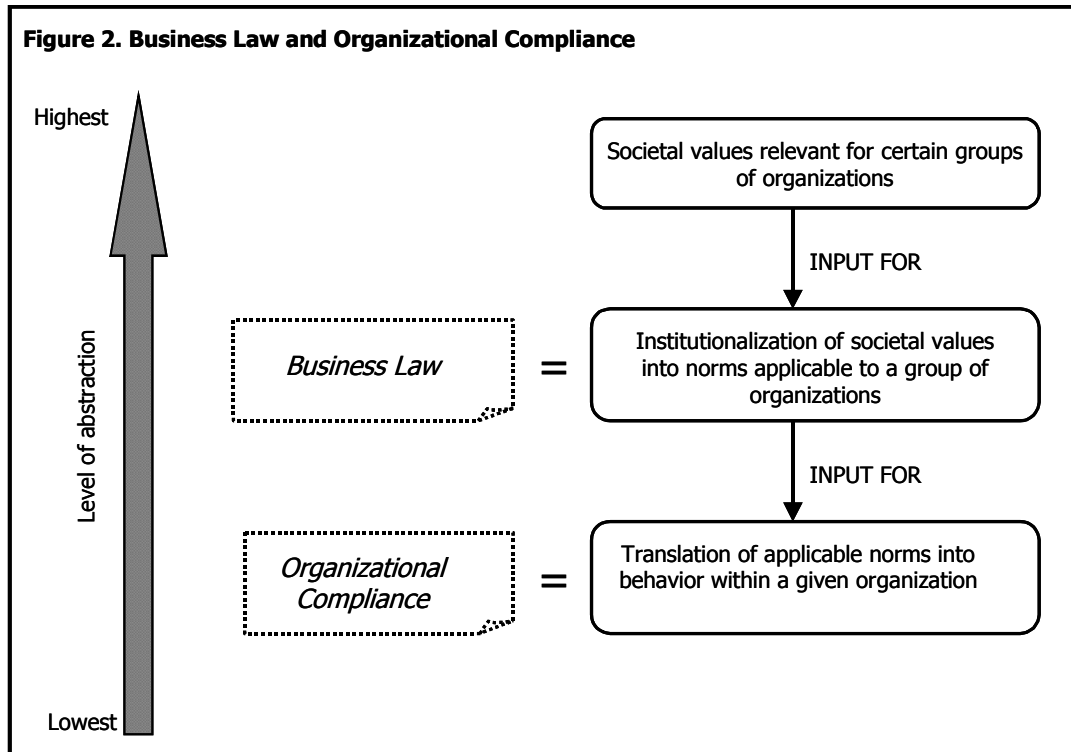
**Figure 2. Business Law and Organizational Compliance**

Highest

Level of abstraction

Lowest

Societal values relevant for certain groups of organizations

INPUT FOR

*Business Law* = Institutionalization of societal values into norms applicable to a group of organizations

INPUT FOR

*Organizational Compliance* = Translation of applicable norms into behavior within a given organization